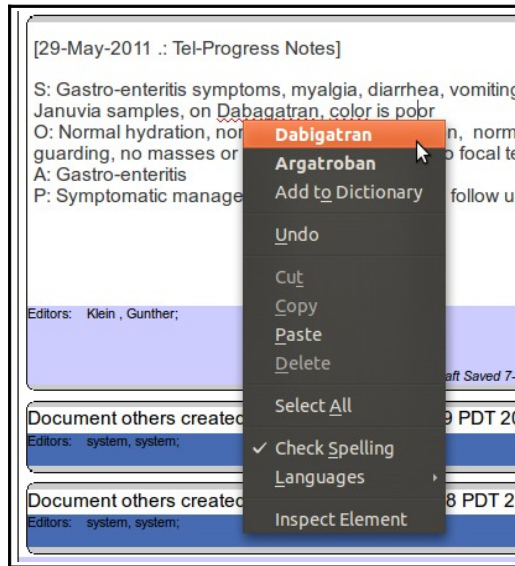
[29-May-2011 .: Tel-Progress Notes]

S: Gastro-enteritis symptoms, myalgia, diarrhea, vomiting
Januvia samples, on Dabagatran, color is poor
O: Normal hydration, nor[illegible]n, norm
guarding, no masses or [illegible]o focal te
A: Gastro-enteritis
P: Symptomatic manage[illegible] follow u

Editors: Klein , Gunther;

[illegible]aft Saved 7-

Document others created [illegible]9 PDT 20
Editors: system, system;

Document others created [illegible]8 PDT 2
Editors: system, system;

Dabigatran
Argatroban
Add to Dictionary
Undo
Cut
Copy
Paste
Delete
Select All
✓ Check Spelling
Languages
Inspect Element